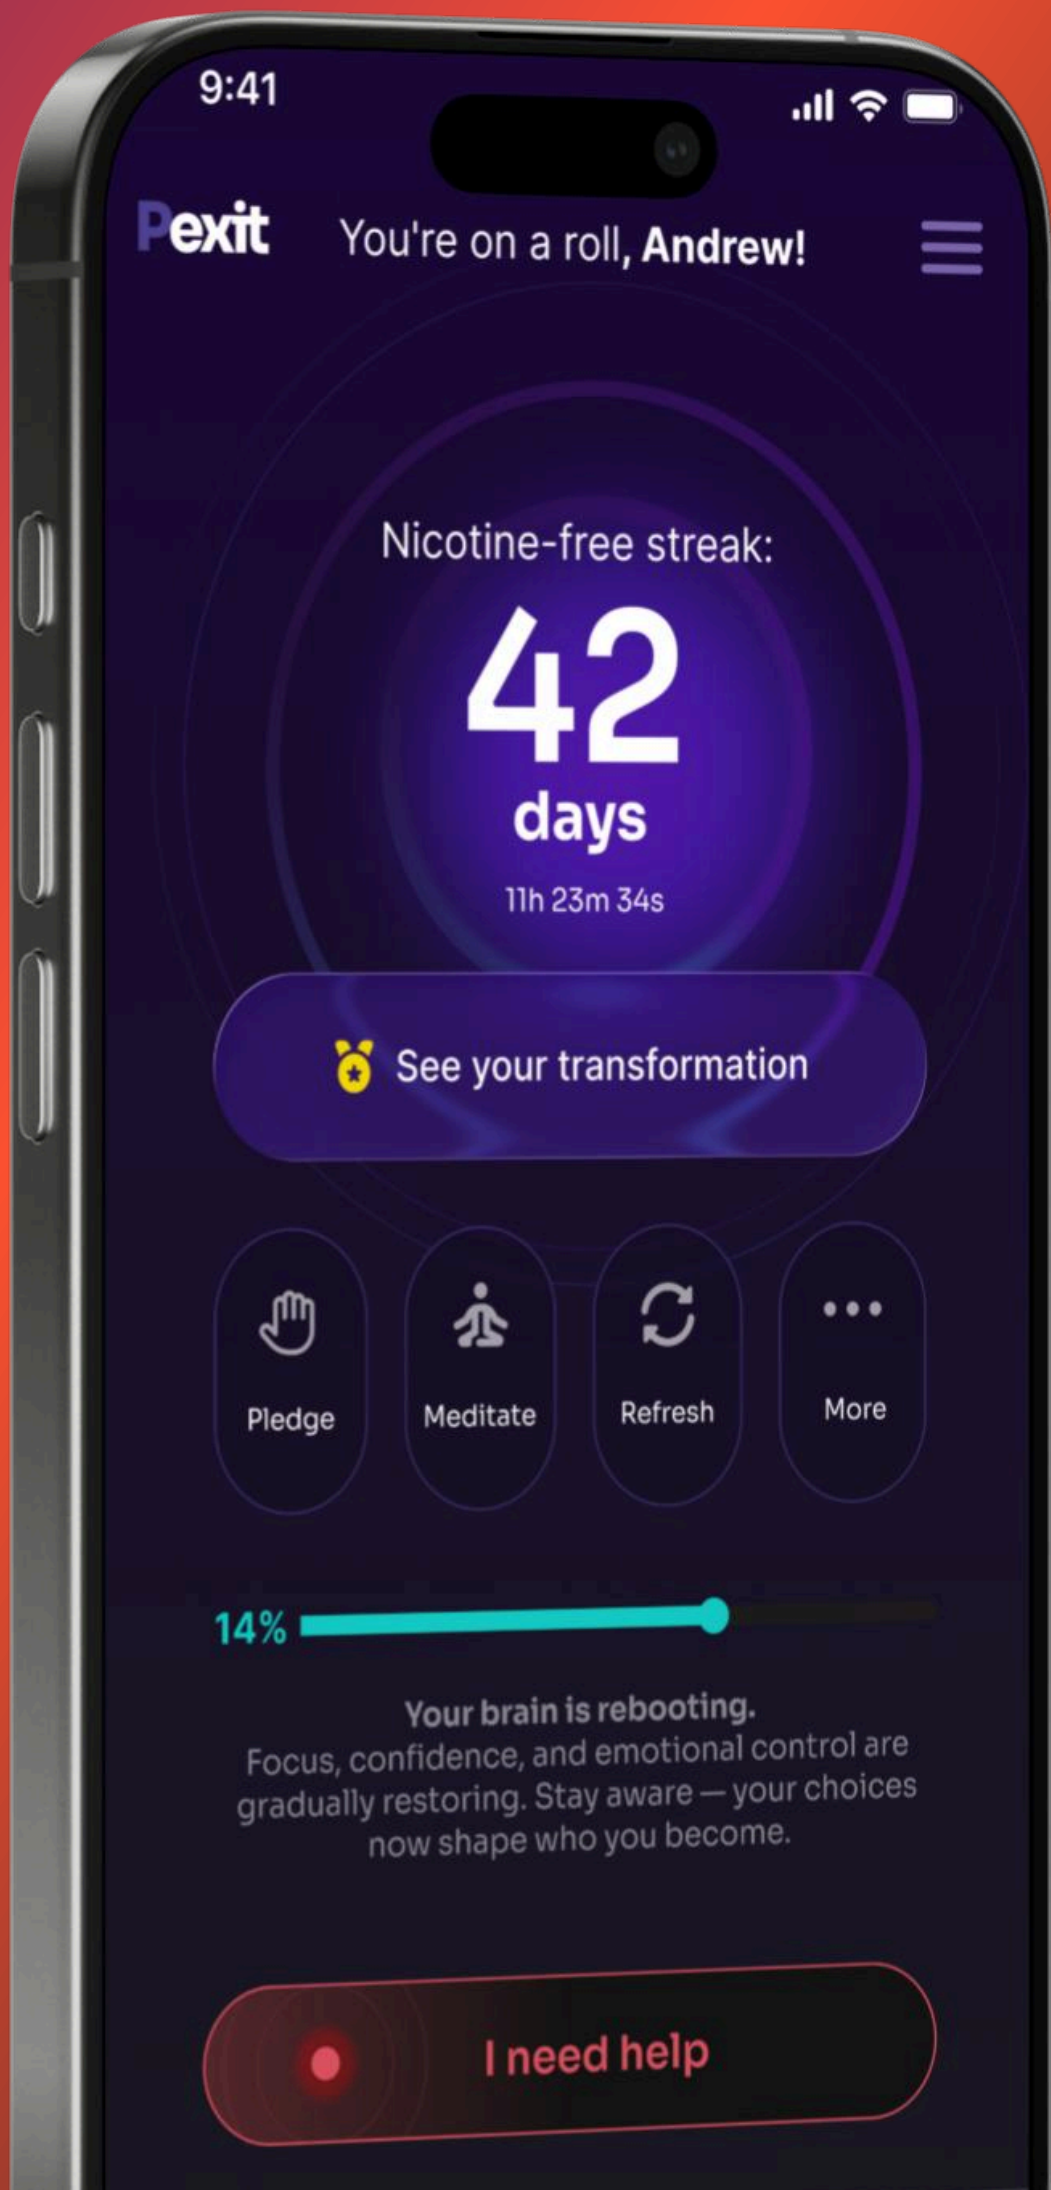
9:41

Pexit You're on a roll, **Andrew!**

Nicotine-free streak:
42
days
11h 23m 34s

See your transformation

Pledge
Meditate
Refresh
More

14%

Your brain is rebooting.
Focus, confidence, and emotional control are gradually restoring. Stay aware — your choices now shape who you become.

I need help